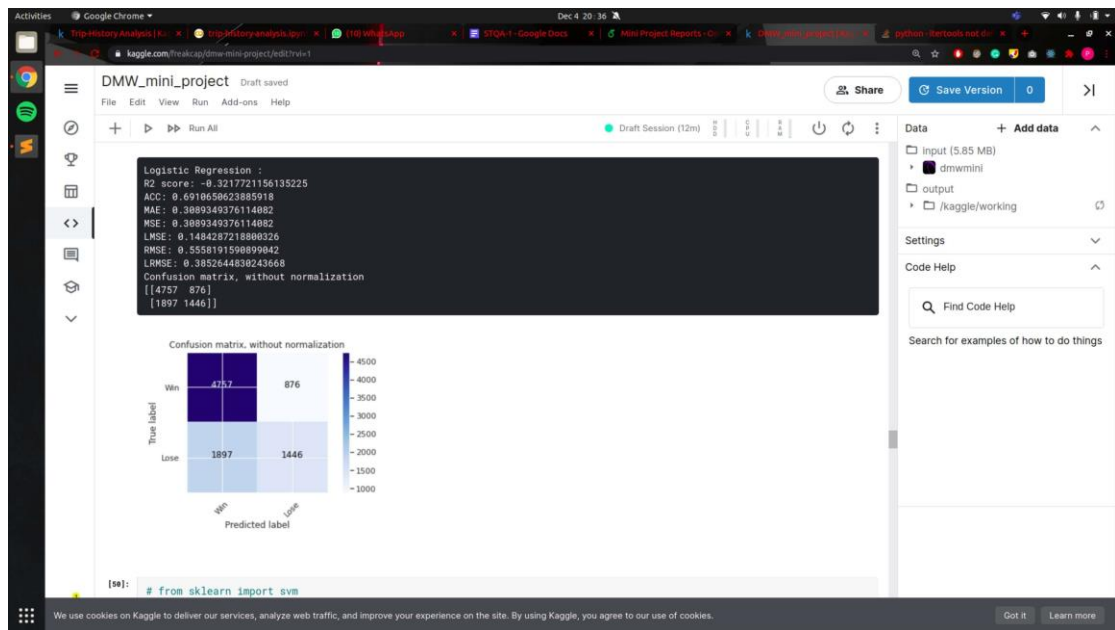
Activities Google Chrome ▾ Dec 4 20:36

Trip-History Analysis | Ka × trip-history-analysis.ipyn × (10) WhatsApp × STQA-1 - Google Docs × Mini Project Reports - Co × DMW_mini_project | Ka × python - itertools not de ×

kaggle.com/freakcap/dmw-mini-project/edit?rvi=1

DMW_mini_project Draft saved

File Edit View Run Add-ons Help

Share Save Version 0

Run All

Draft Session (12m)

Data + Add data

input (5.85 MB)

dmwmini

output

/kaggle/working

Settings

Code Help

Find Code Help

Search for examples of how to do things

Logistic Regression :
R2 score: -0.3217721156135225
ACC: 0.6910650623885918
MAE: 0.3089349376114082
MSE: 0.3089349376114082
LMSE: 0.1484287218800326
RMSE: 0.5558191590899042
LRMSE: 0.3852644830243668
Confusion matrix, without normalization
[[4757 876]
[1897 1446]]

Confusion matrix, without normalization

| | | |
|---|---|---|
| Win | 4757 | 876 |
| Lose | 1897 | 1446 |
| | Win | Lose |

True label

Predicted label

4500 4000 3500 3000 2500 2000 1500 1000

[58]: # from sklearn import svm

We use cookies on Kaggle to deliver our services, analyze web traffic, and improve your experience on the site. By using Kaggle, you agree to our use of cookies.

Got it Learn more